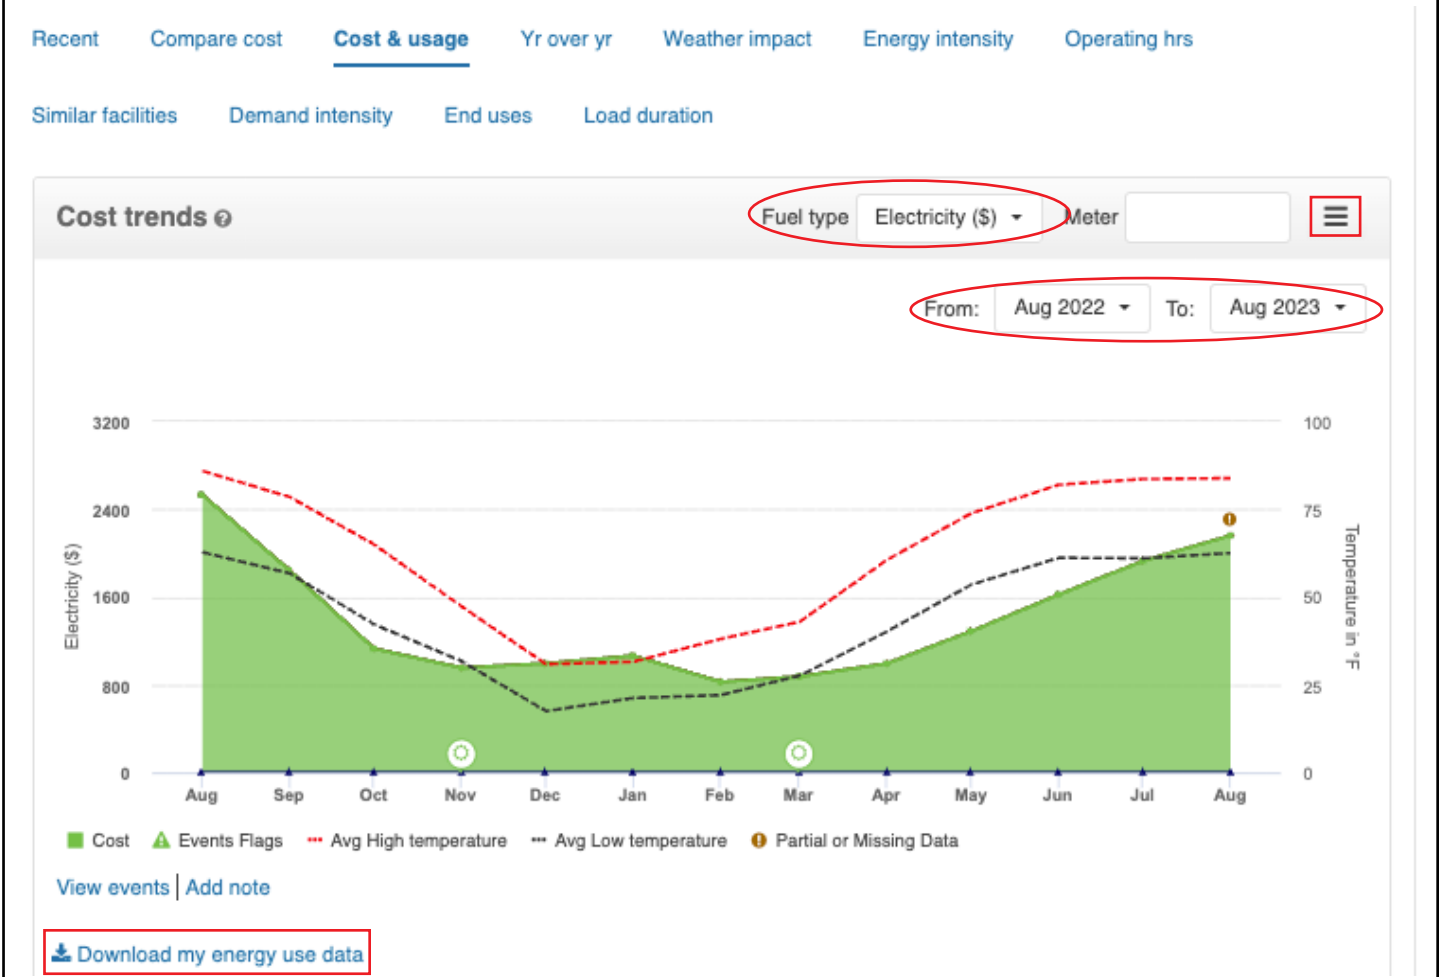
Recent Compare cost Cost & usage Yr over yr Weather impact Energy intensity Operating hrs

Similar facilities Demand intensity End uses Load duration

Cost trends

Fuel type Electricity ($) Meter

From: Aug 2022 To: Aug 2023

3200
2400
1600
800
0

Electricity ($)

100
75
50
25
0

Temperature in °F

Aug Sep Oct Nov Dec Jan Feb Mar Apr May Jun Jul Aug

Cost Events Flags Avg High temperature Avg Low temperature Partial or Missing Data

View events | Add note

Download my energy use data